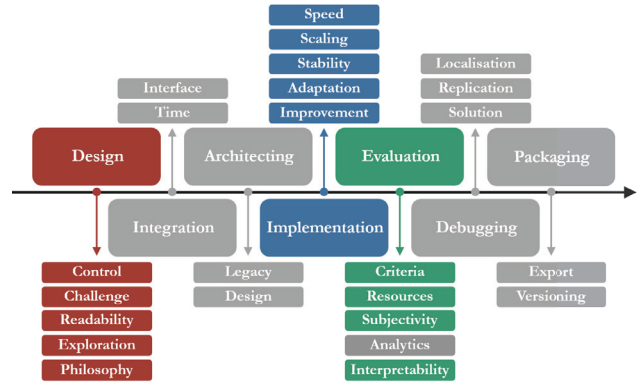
Speed
Scaling
Stability
Adaptation
Improvement

Interface
Time

Localisation
Replication
Solution

Design
Architecting
Evaluation
Packaging

Integration
Implementation
Debugging

Control
Challenge
Readability
Exploration
Philosophy

Legacy
Design

Criteria
Resources
Subjectivity
Analytics
Interpretability

Export
Versioning